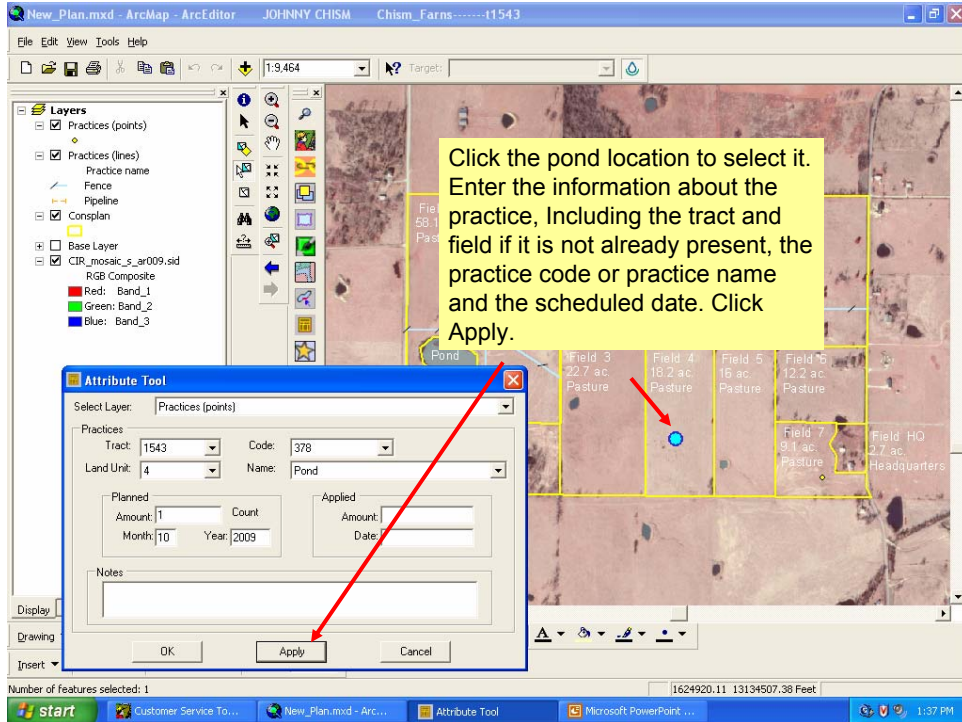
New_Plan.mxd - ArcMap - ArcEditor JOHNNY CHISM Chism_Farns-------t1543

File Edit View Tools Help

1:9,464

Target:

Layers
Practices (points)
Practices (lines)
Practice name
Fence
Pipeline
Consplan
Base Layer
CIR_mosaic_s_ar009.sid
RGB Composite
Red: Band_1
Green: Band_2
Blue: Band_3

Click the pond location to select it. Enter the information about the practice, Including the tract and field if it is not already present, the practice code or practice name and the scheduled date. Click Apply.

Field 58.1 Pastu

Pond

Field 3 22.7 ac. Pasture

Field 4 18.2 ac. Pasture

Field 5 16 ac. Pasture

Field 6 12.2 ac. Pasture

Field 7 9.1 ac. Pasture

Field HQ 2.7 ac. Headquarters

Attribute Tool

Select Layer: Practices (points)

Practices

Tract: 1543

Code: 378

Land Unit: 4

Name: Pond

Planned

Amount: 1

Count

Month: 10

Year: 2009

Applied

Amount:

Date:

Notes

OK

Apply

Cancel

Display

Drawing

Insert

Number of features selected: 1

1624920.11 13134507.38 Feet

start

Customer Service To...

New_Plan.mxd - Arc...

Attribute Tool

Microsoft PowerPoint ...

1:37 PM